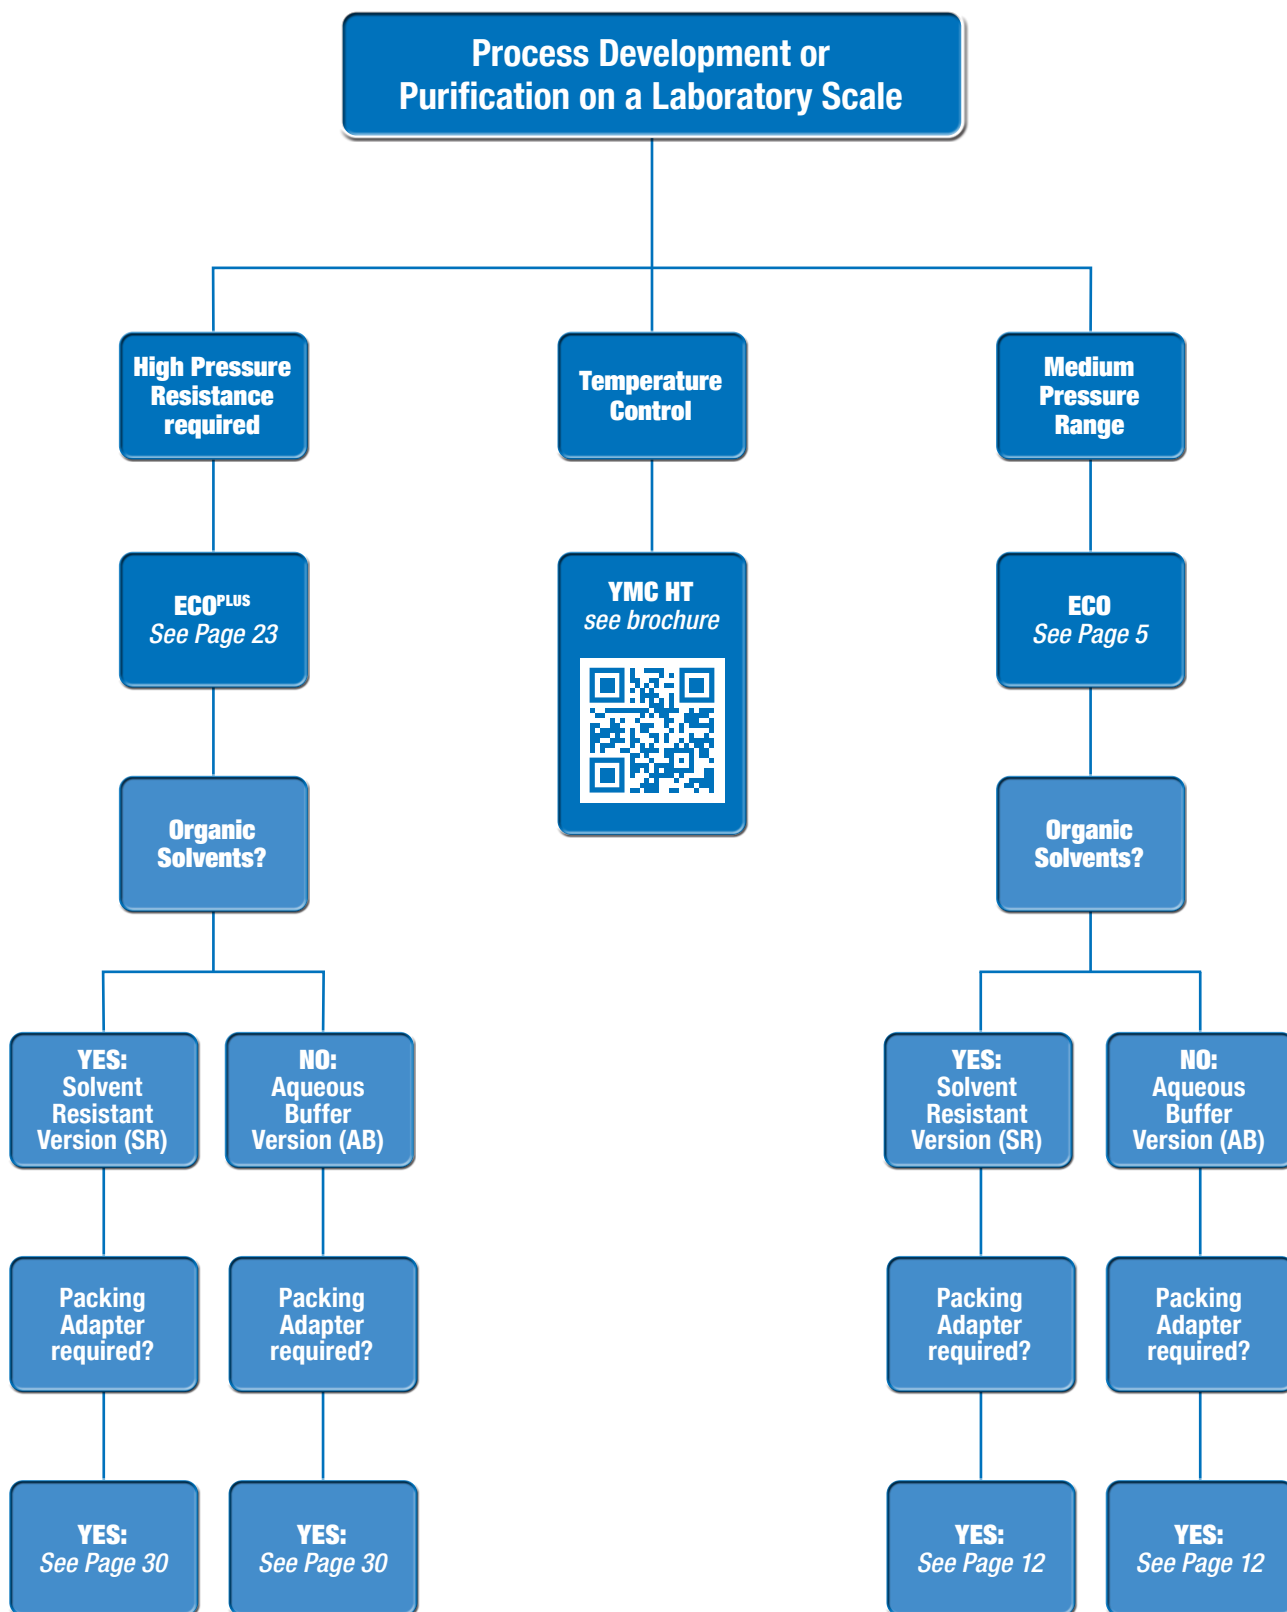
Process Development or Purification on a Laboratory Scale

High Pressure Resistance required

ECO$^{PLUS}$
See Page 23

Organic Solvents?

YES: Solvent Resistant Version (SR)

Packing Adapter required?

YES: See Page 30

NO: Aqueous Buffer Version (AB)

Packing Adapter required?

YES: See Page 30

Temperature Control

YMC HT
see brochure

Medium Pressure Range

ECO
See Page 5

Organic Solvents?

YES: Solvent Resistant Version (SR)

Packing Adapter required?

YES: See Page 12

NO: Aqueous Buffer Version (AB)

Packing Adapter required?

YES: See Page 12